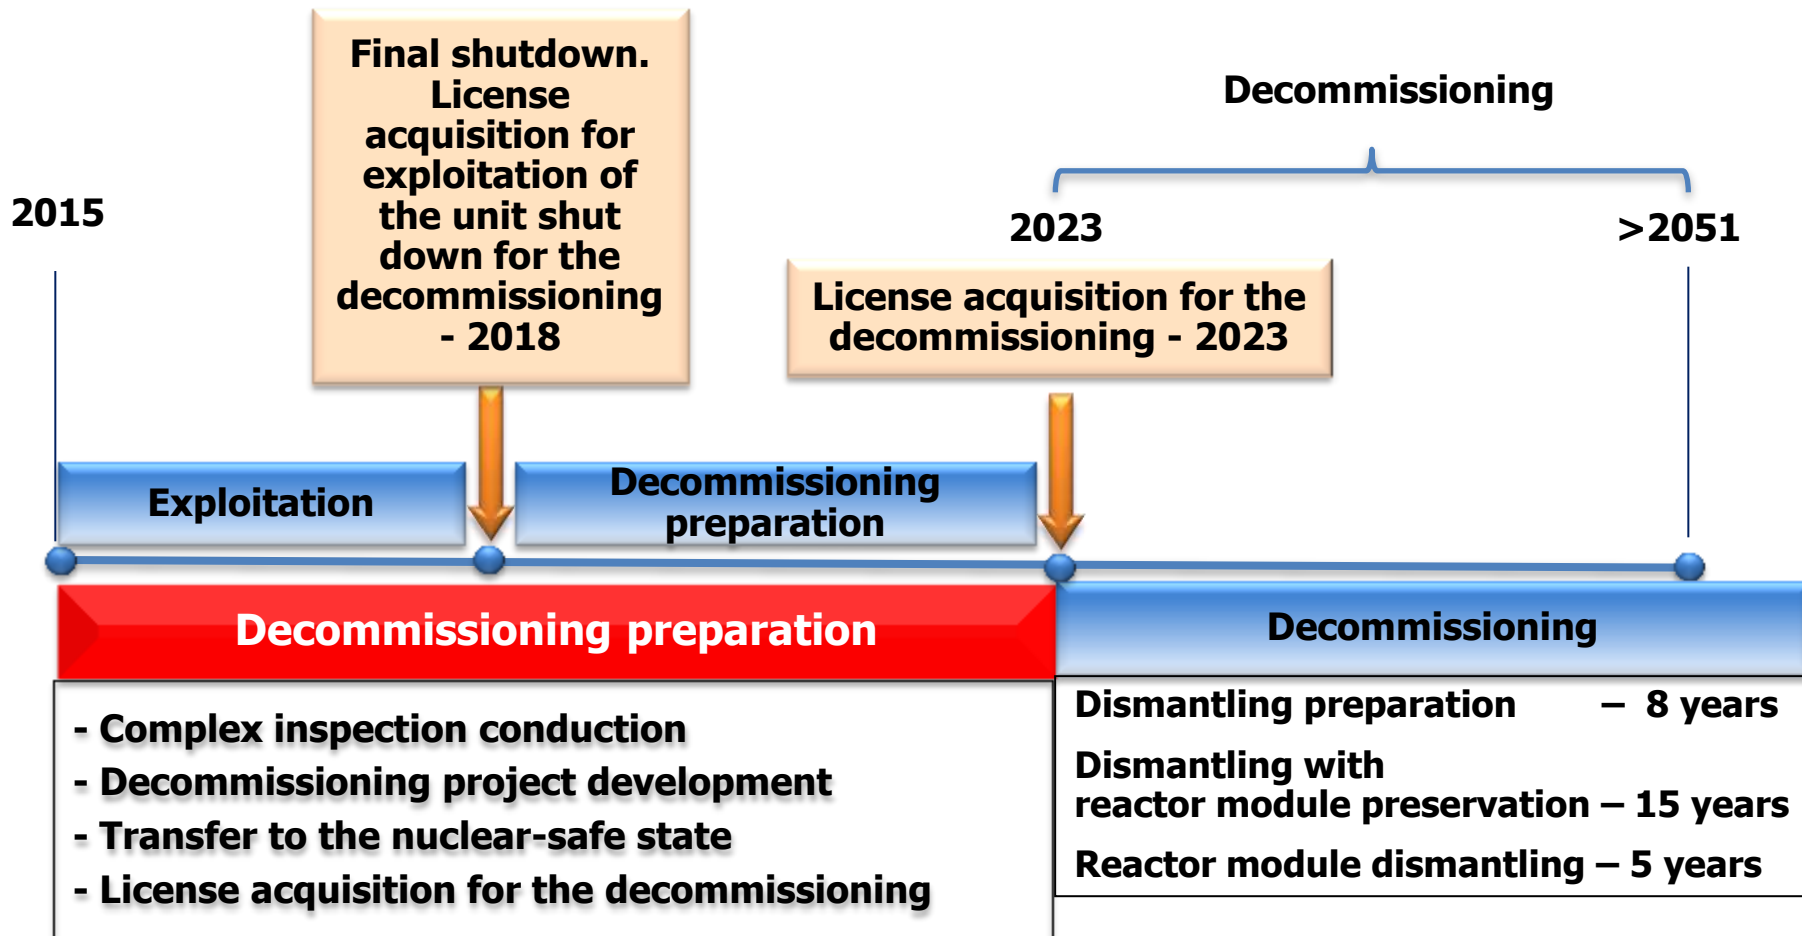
Final shutdown. License acquisition for exploitation of the unit shut down for the decommissioning - 2018

Decommissioning

2015

2023

>2051

License acquisition for the decommissioning - 2023

Exploitation

Decommissioning preparation

Decommissioning preparation

Decommissioning

- Complex inspection conduction
- Decommissioning project development
- Transfer to the nuclear-safe state
- License acquisition for the decommissioning

Dismantling preparation – 8 years

Dismantling with reactor module preservation – 15 years

Reactor module dismantling – 5 years